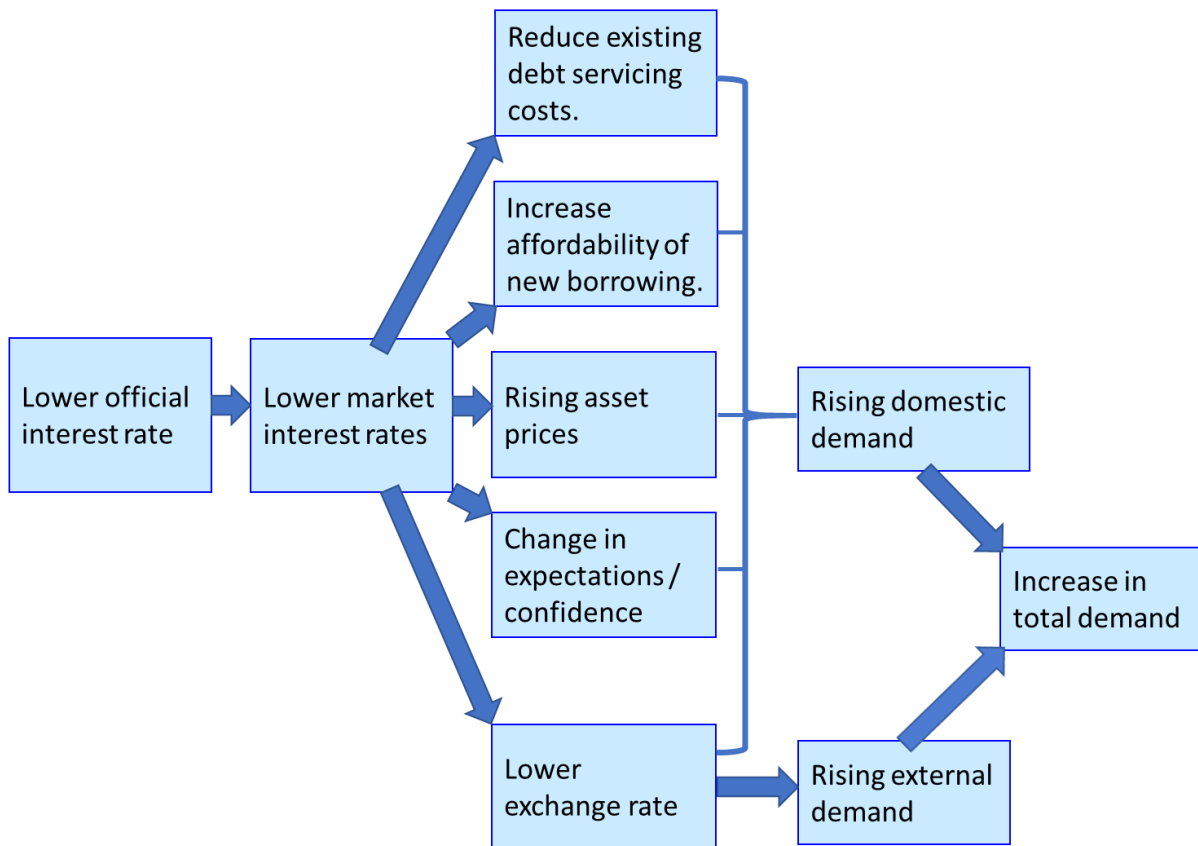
Lower official interest rate

Lower market interest rates

Reduce existing debt servicing costs.

Increase affordability of new borrowing.

Rising asset prices

Change in expectations / confidence

Lower exchange rate

Rising domestic demand

Rising external demand

Increase in total demand